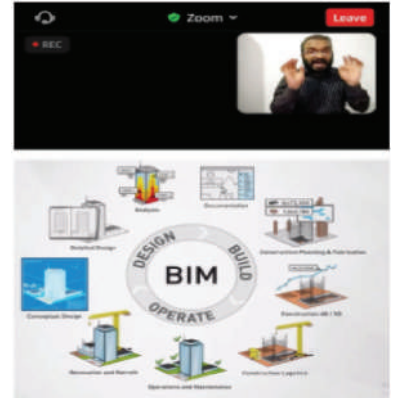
Zoom
Leave
REC
Analysis
Documentation
Detailed Design
DESIGN
BUILD
BIM
OPERATE
Construction Planning & Fabrication
Conceptual Design
Construction 4D / 5D
Renovation and Retrofit
Operations and Maintenance
Construction Logistics